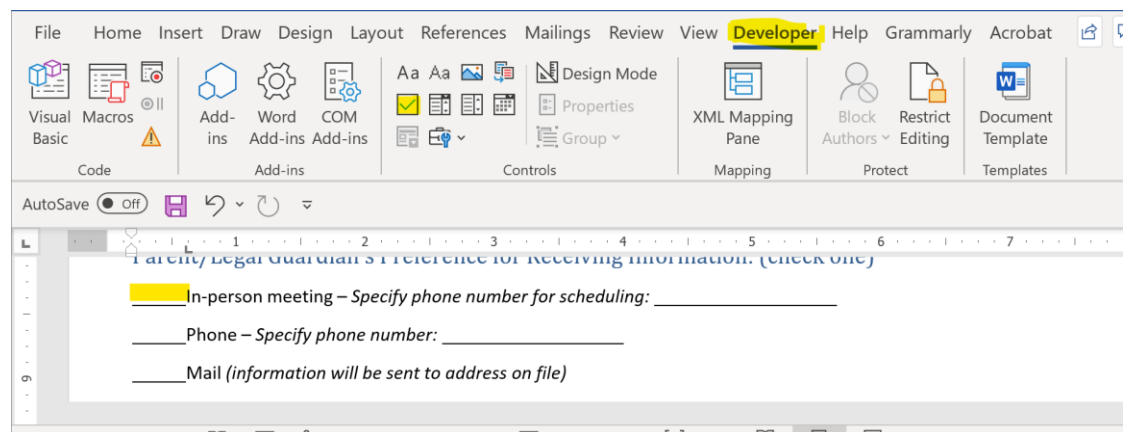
File Home Insert Draw Design Layout References Mailings Review View Developer Help Grammarly Acrobat

Visual Basic Macros
Code

Add-ins Word Add-ins COM Add-ins
Add-ins

Aa Aa
Design Mode
Properties
Group
Controls

XML Mapping Pane
Mapping

Block Authors Restrict Editing
Protect

Document Template
Templates

AutoSave Off

1 2 3 4 5 6 7

Parent/Legal Guardian's Preference for Receiving Information: (check one)

______In-person meeting – *Specify phone number for scheduling:* ___________________

______Phone – *Specify phone number:* ___________________

______Mail *(information will be sent to address on file)*